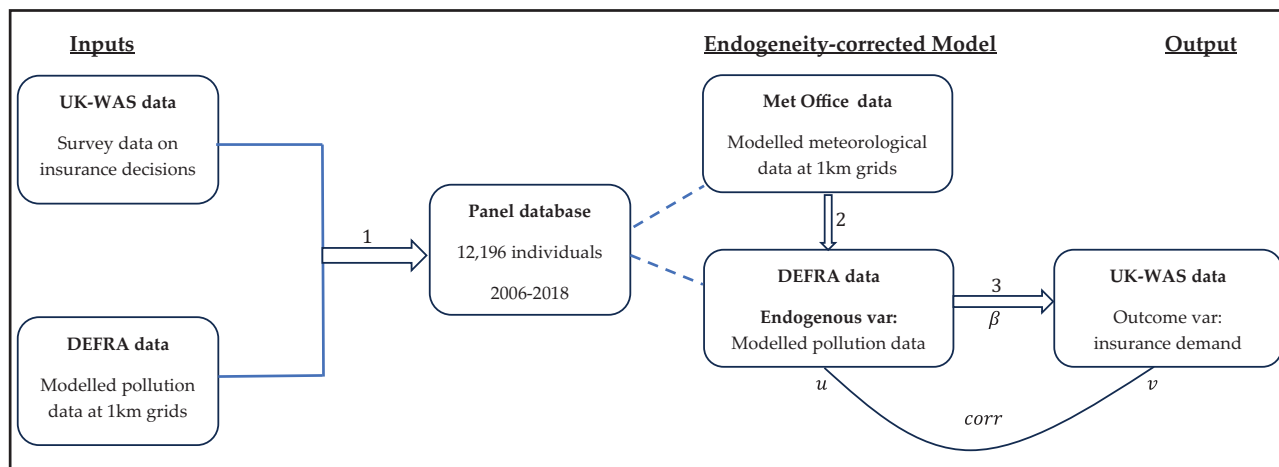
Inputs

Endogeneity-corrected Model

Output

UK-WAS data

Survey data on insurance decisions

DEFRA data

Modelled pollution data at 1km grids

1

Panel database

12,196 individuals

2006-2018

Met Office data

Modelled meteorological data at 1km grids

2

DEFRA data

Endogenous var:

Modelled pollution data

3

$\beta$

UK-WAS data

Outcome var: insurance demand

$u$

$v$

$corr$